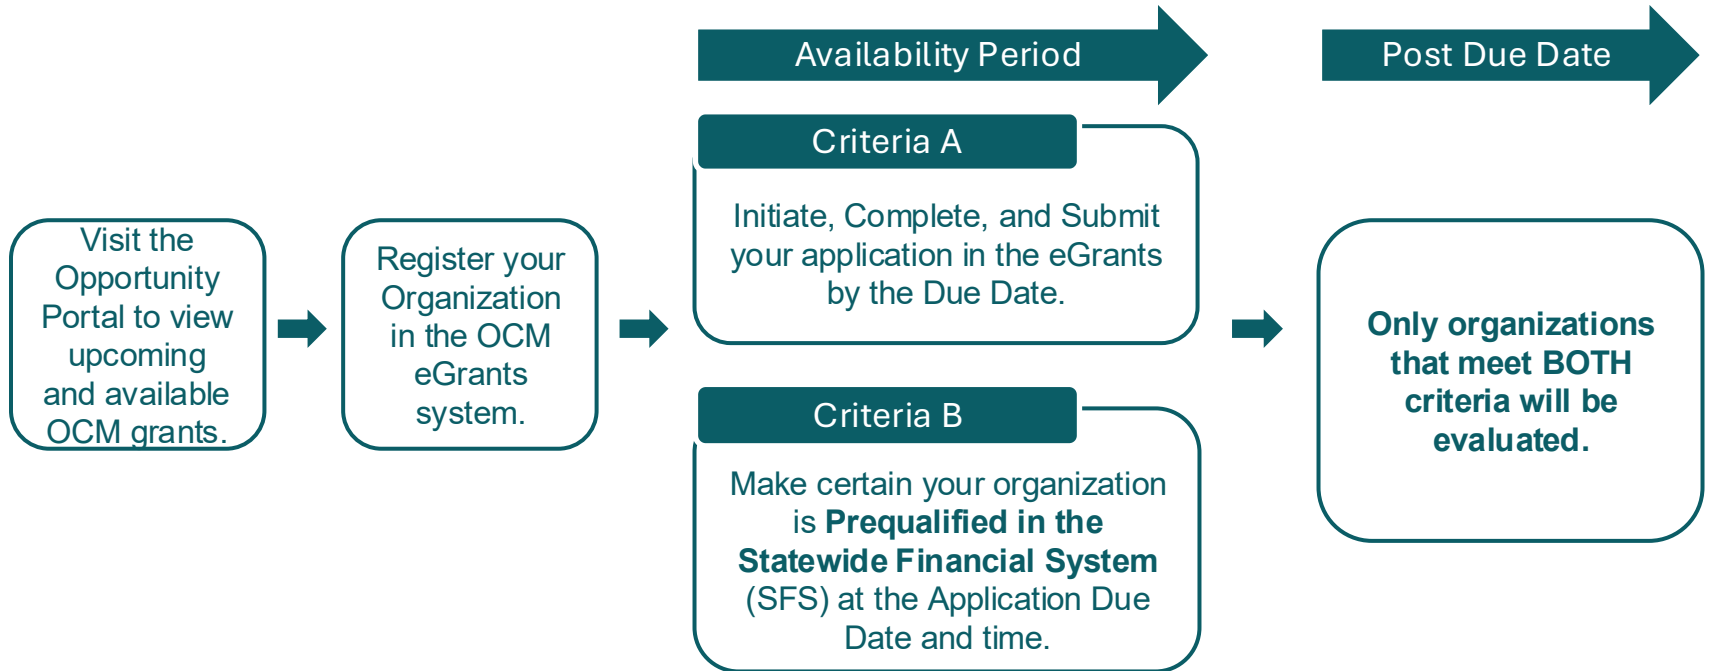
Visit the Opportunity Portal to view upcoming and available OCM grants.

Register your Organization in the OCM eGrants system.

Availability Period

Criteria A

Initiate, Complete, and Submit your application in the eGrants by the Due Date.

Criteria B

Make certain your organization is **Prequalified in the Statewide Financial System** (SFS) at the Application Due Date and time.

Post Due Date

**Only organizations that meet BOTH criteria will be evaluated.**